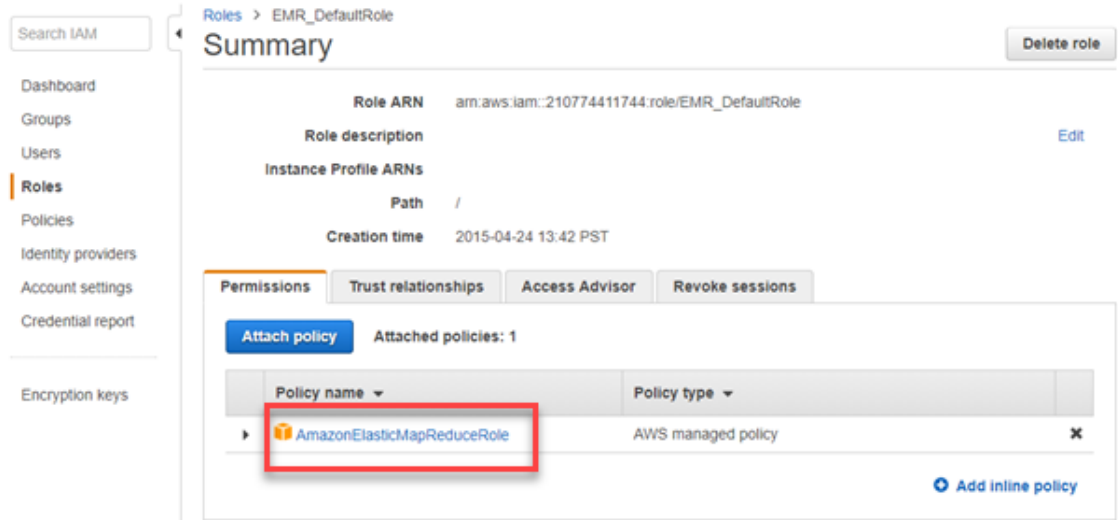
Search IAM

Dashboard
Groups
Users
Roles
Policies
Identity providers
Account settings
Credential report

Encryption keys

Roles > EMR_DefaultRole

Summary

Delete role

Role ARN arn:aws:iam::210774411744:role/EMR_DefaultRole
Role description Edit
Instance Profile ARNs
Path /
Creation time 2015-04-24 13:42 PST

Permissions | Trust relationships | Access Advisor | Revoke sessions

Attach policy Attached policies: 1

| Policy name | Policy type | |
|---|---|---|
| AmazonElasticMapReduceRole | AWS managed policy | ✖ |

Add inline policy